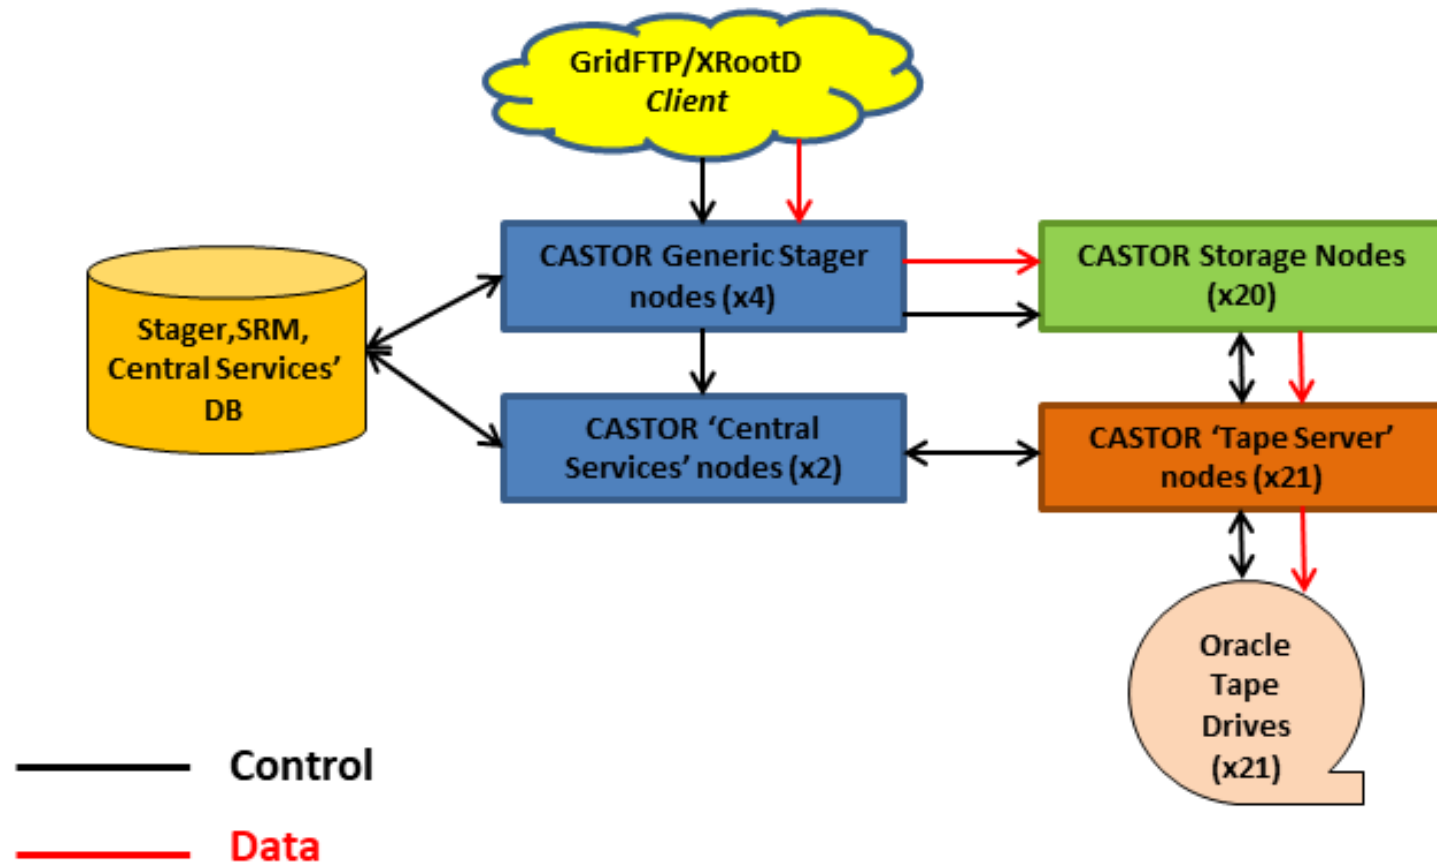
GridFTP/XRootD
Client

Stager,SRM, Central Services' DB

CASTOR Generic Stager nodes (x4)

CASTOR Storage Nodes (x20)

CASTOR 'Central Services' nodes (x2)

CASTOR 'Tape Server' nodes (x21)

Oracle Tape Drives (x21)

Control

Data